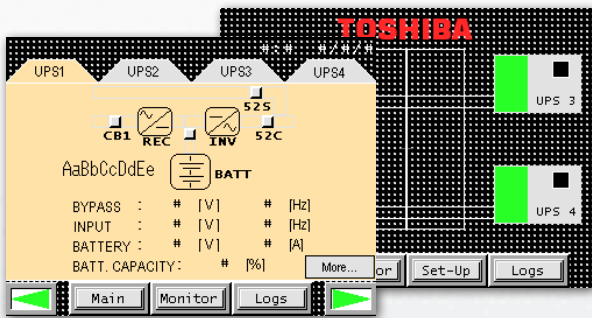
TOSHIBA

#:# #/#/#

UPS 3

UPS 4

or Set-Up Logs

UPS1 UPS2 UPS3 UPS4

52S

CB1 REC INV 52C

AaBbCcDdEe BATT

BYPASS : # [V] # [Hz]
INPUT : # [V] # [Hz]
BATTERY : # [V] # [A]
BATT. CAPACITY : # [%]

More...

Main Monitor Logs